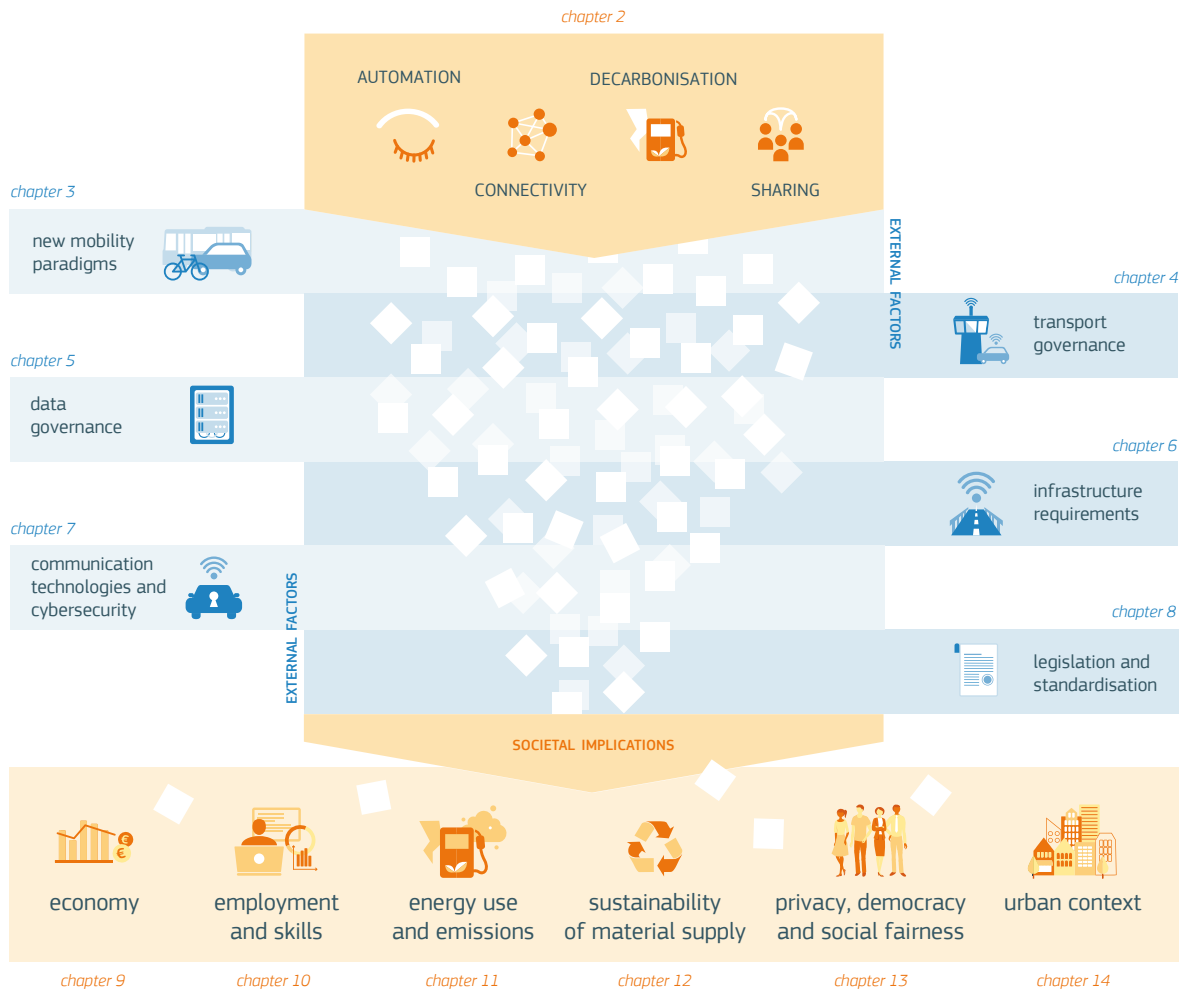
chapter 2

AUTOMATION

DECARBONISATION

CONNECTIVITY

SHARING

chapter 3

new mobility paradigms

EXTERNAL FACTORS

chapter 4

transport governance

chapter 5

data governance

chapter 6

infrastructure requirements

chapter 7

communication technologies and cybersecurity

EXTERNAL FACTORS

chapter 8

legislation and standardisation

SOCIETAL IMPLICATIONS

economy

employment and skills

energy use and emissions

sustainability of material supply

privacy, democracy and social fairness

urban context

chapter 9

chapter 10

chapter 11

chapter 12

chapter 13

chapter 14